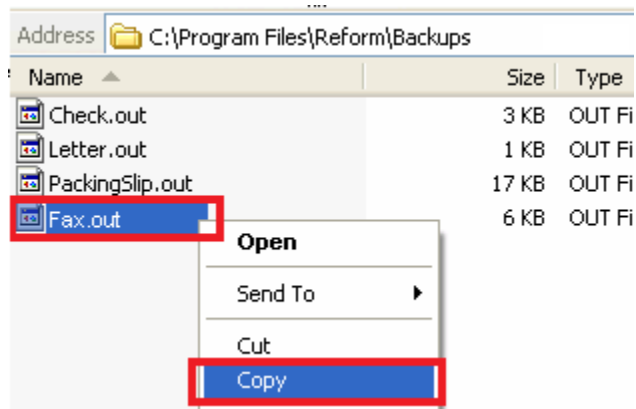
Address C:\Program Files\Reform\Backups

| Name | Size | Type |
|---|---|---|
| Check.out | 3 KB | OUT Fi |
| Letter.out | 1 KB | OUT Fi |
| PackingSlip.out | 17 KB | OUT Fi |
| Fax.out | 6 KB | OUT Fi |

Open
Send To
Cut
Copy